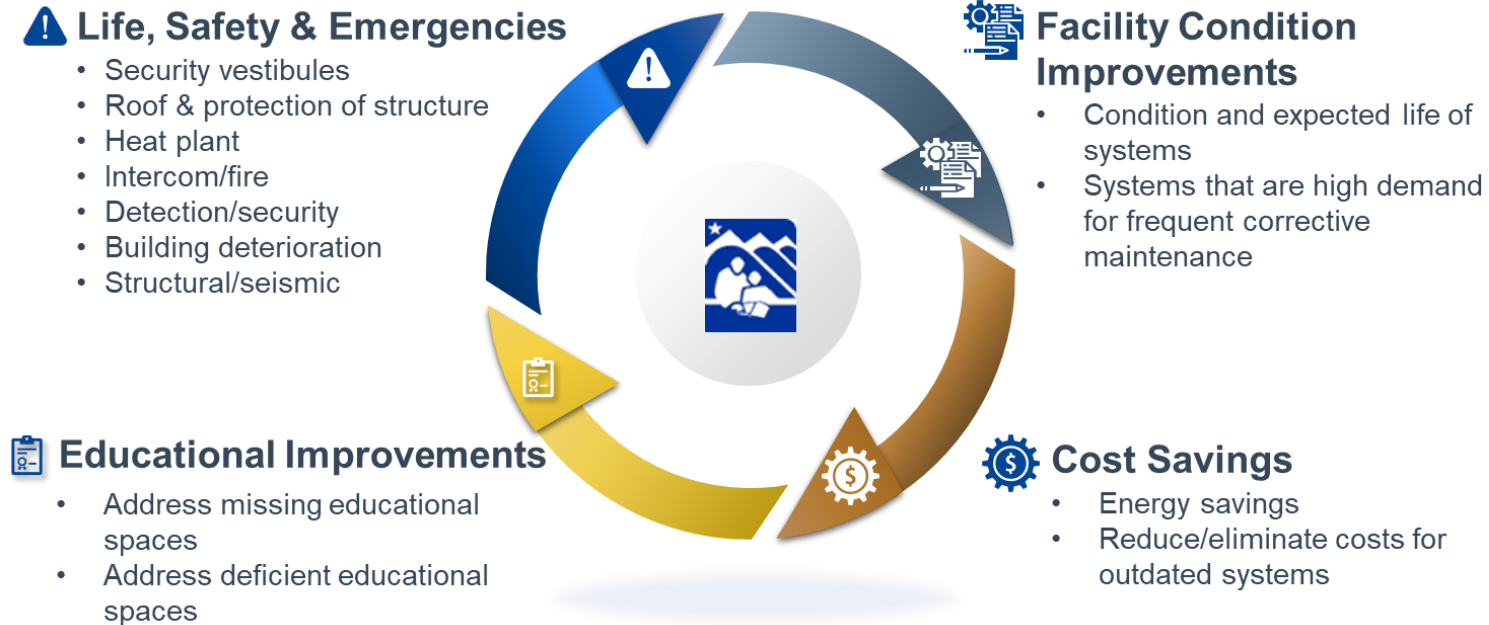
Life, Safety & Emergencies
- Security vestibules
- Roof & protection of structure
- Heat plant
- Intercom/fire
- Detection/security
- Building deterioration
- Structural/seismic

Facility Condition Improvements
- Condition and expected life of systems
- Systems that are high demand for frequent corrective maintenance

Educational Improvements
- Address missing educational spaces
- Address deficient educational spaces

Cost Savings
- Energy savings
- Reduce/eliminate costs for outdated systems